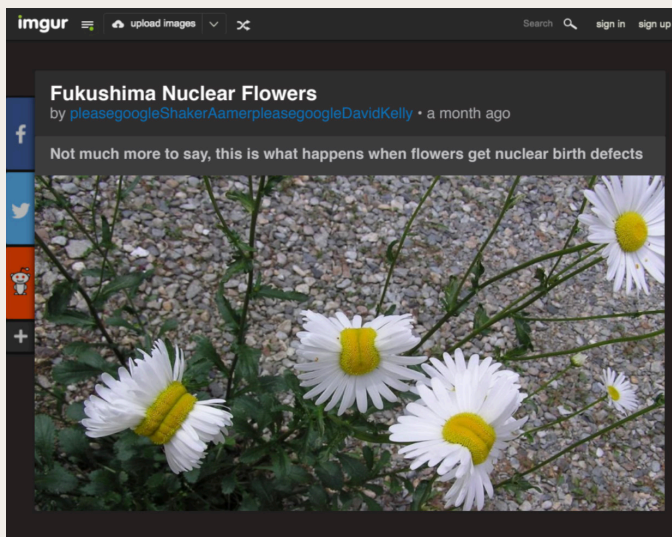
imgur upload images Search sign in sign up

f
+

Fukushima Nuclear Flowers
by pleasegoogleShakerAamerpleasegoogleDavidKelly • a month ago

Not much more to say, this is what happens when flowers get nuclear birth defects